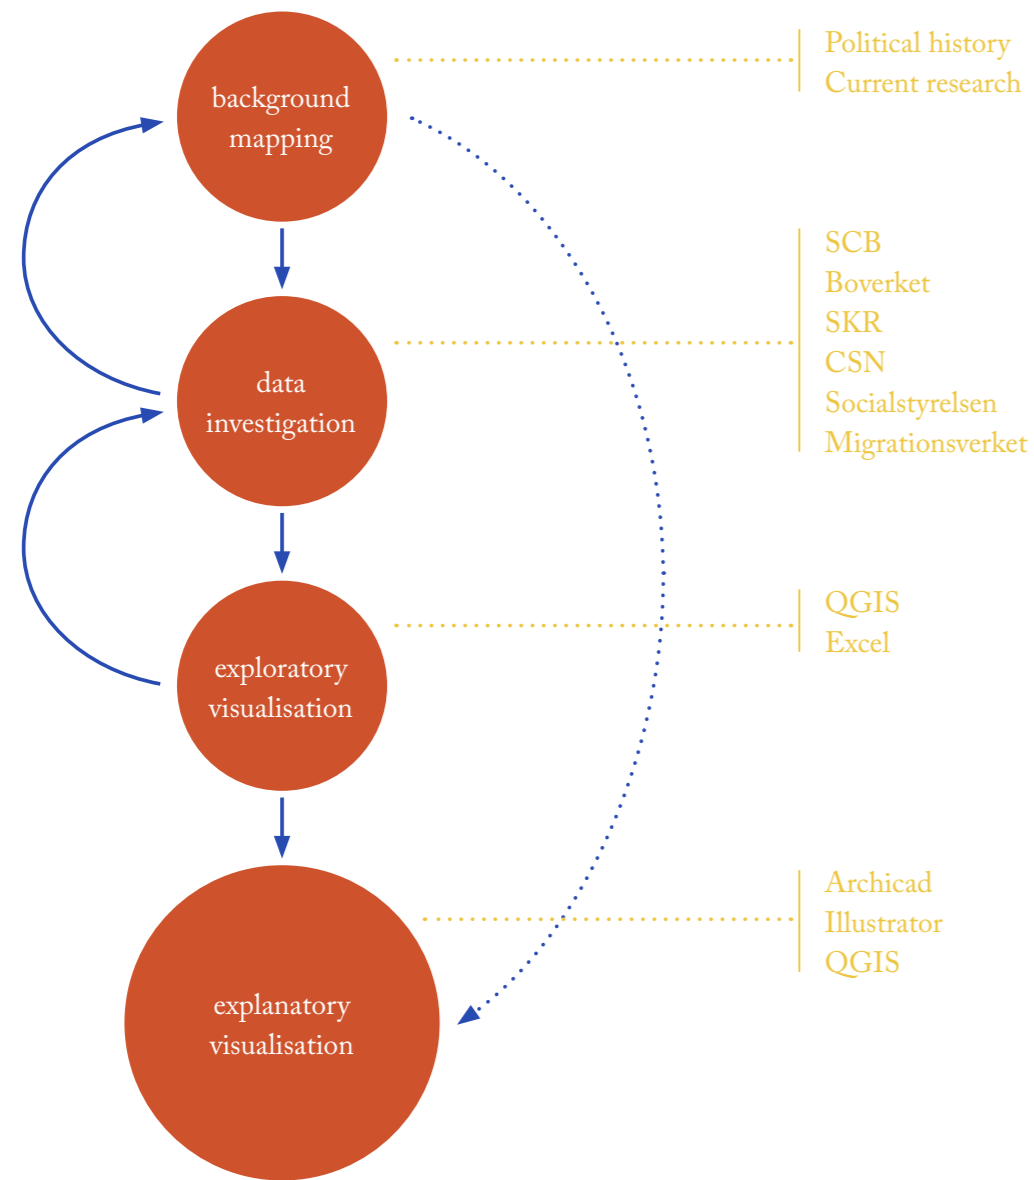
background mapping

Political history
Current research

data investigation

SCB
Boverket
SKR
CSN
Socialstyrelsen
Migrationsverket

exploratory visualisation

QGIS
Excel

explanatory visualisation

Archicad
Illustrator
QGIS